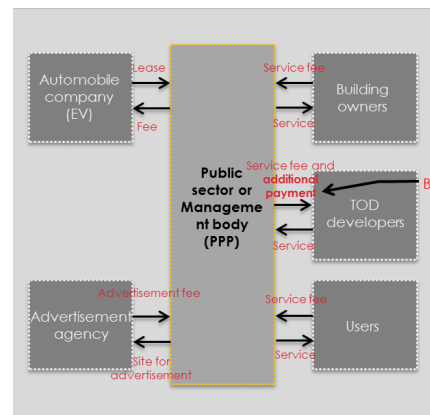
Automobile company (EV)

Lease

Fee

Public sector or Manageme nt body (PPP)

Service fee

Service

Building owners

Service fee and additional payment

B

TOD developers

Service

Advertisement agency

Advertisement fee

Site for advertisement

Service fee

Service

Users